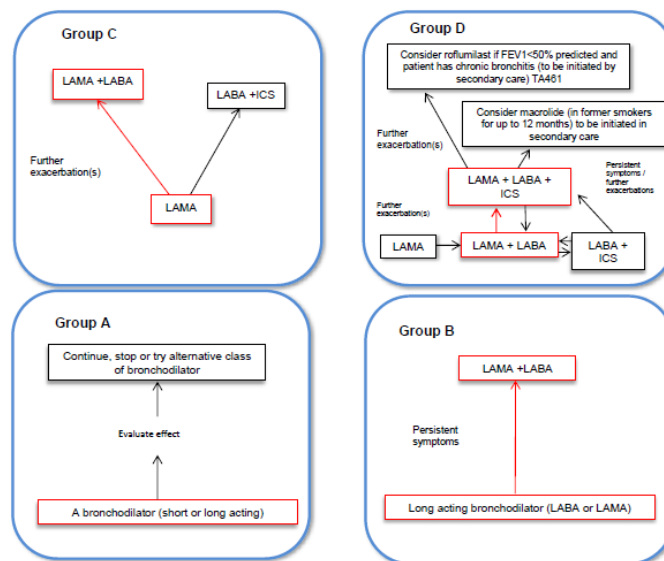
Group C

LAMA +LABA

LABA +ICS

Further exacerbation(s)

LAMA

Group D

Consider roflumilast if FEV1<50% predicted and patient has chronic bronchitis (to be initiated by secondary care) TA461

Consider macrolide (in former smokers for up to 12 months) to be initiated in secondary care

Further exacerbation(s)

Persistent symptoms / further exacerbations

LAMA + LABA + ICS

Further exacerbation(s)

LAMA

LAMA + LABA

LABA + ICS

Group A

Continue, stop or try alternative class of bronchodilator

Evaluate effect

A bronchodilator (short or long acting)

Group B

LAMA +LABA

Persistent symptoms

Long acting bronchodilator (LABA or LAMA)